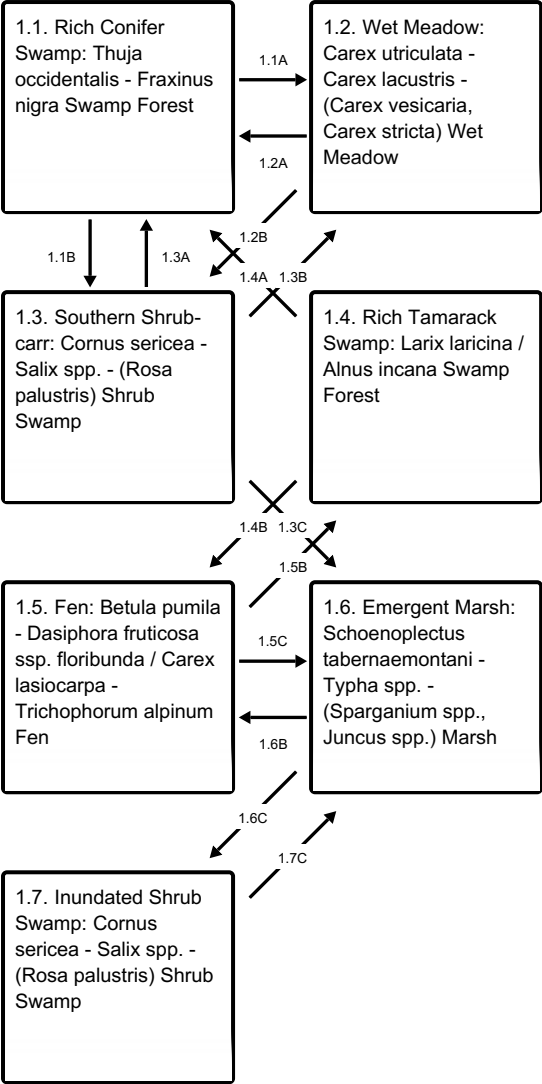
1.1. Rich Conifer Swamp: Thuja occidentalis - Fraxinus nigra Swamp Forest

1.1A

1.2. Wet Meadow: Carex utriculata - Carex lacustris - (Carex vesicaria, Carex stricta) Wet Meadow

1.2A

1.1B

1.3A

1.2B

1.4A

1.3B

1.3. Southern Shrub-carr: Cornus sericea - Salix spp. - (Rosa palustris) Shrub Swamp

1.4. Rich Tamarack Swamp: Larix laricina / Alnus incana Swamp Forest

1.4B

1.3C

1.5B

1.5. Fen: Betula pumila - Dasiphora fruticosa ssp. floribunda / Carex lasiocarpa - Trichophorum alpinum Fen

1.5C

1.6. Emergent Marsh: Schoenoplectus tabernaemontani - Typha spp. - (Sparganium spp., Juncus spp.) Marsh

1.6B

1.6C

1.7C

1.7. Inundated Shrub Swamp: Cornus sericea - Salix spp. - (Rosa palustris) Shrub Swamp